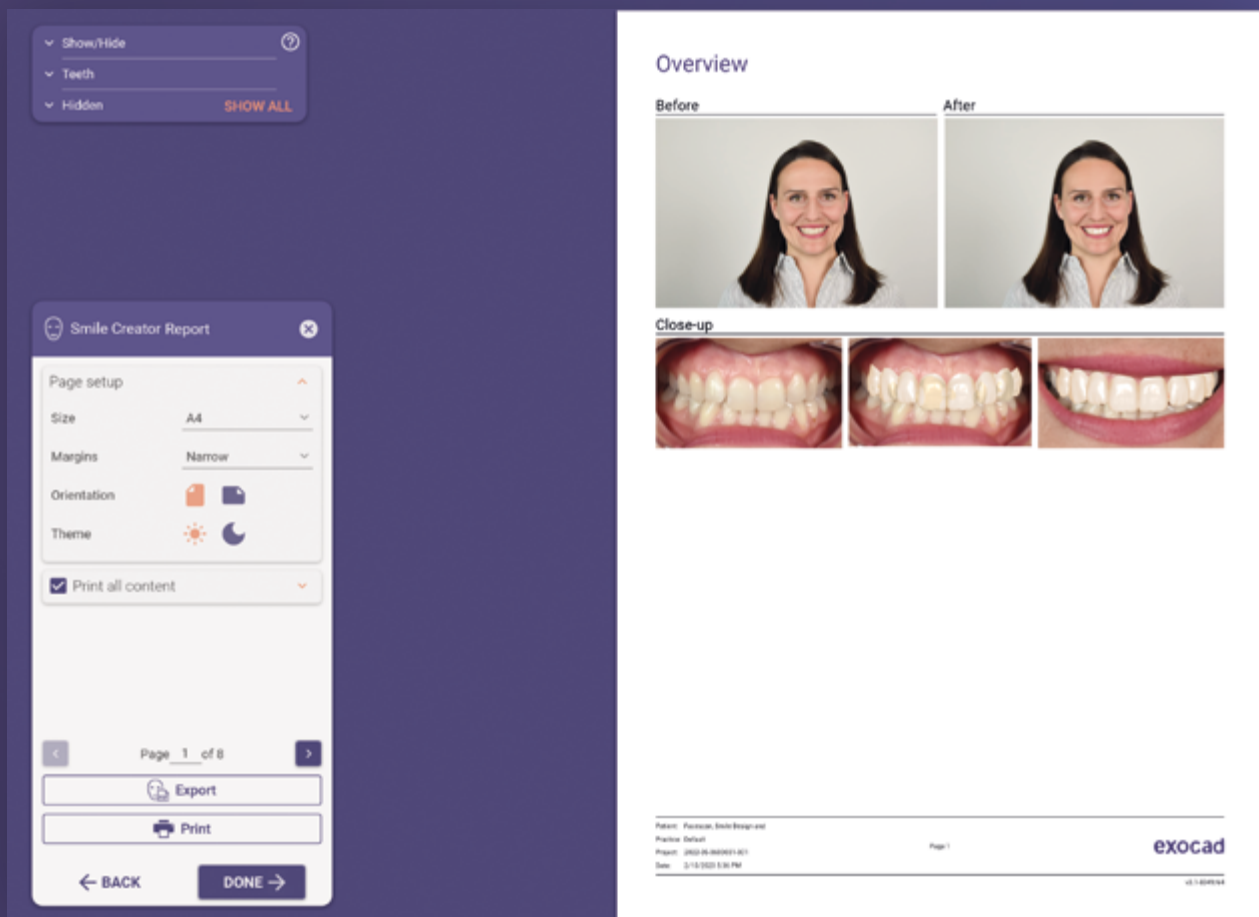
Show/Hide
Teeth
Hidden SHOW ALL

Smile Creator Report

Page setup

Size A4

Margins Narrow

Orientation

Theme

Print all content

Page 1 of 8

Export

Print

BACK

DONE

Overview

Before

After

Close-up

Patient: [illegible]
Practice: Default
Project: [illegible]
Date: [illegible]

Page 1

exocad

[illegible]